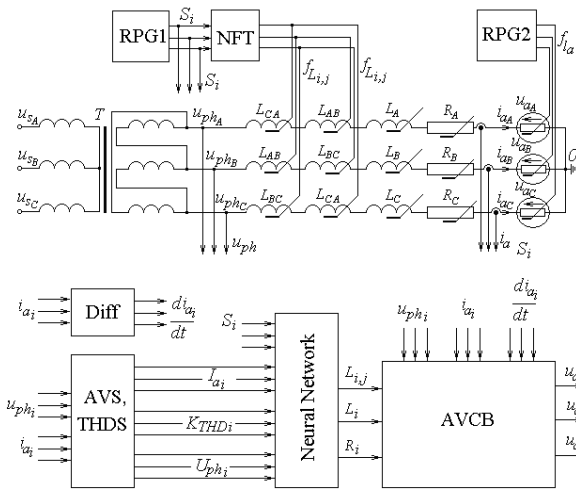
RPG1
$S_i$
NFT
RPG2
$f_{l_a}$
$S_i$
$f_{L_{i,j}}$
$f_{L_{i,j}}$
$u_{s_A}$
$T$
$u_{ph_A}$
$L_{CA}$
$L_{AB}$
$L_A$
$R_A$
$i_{a_A}$
$u_{a_A}$
$u_{s_B}$
$u_{ph_B}$
$L_{AB}$
$L_{BC}$
$L_B$
$R_B$
$i_{a_B}$
$u_{a_B}$
$u_{s_C}$
$u_{ph_C}$
$L_{BC}$
$L_{CA}$
$L_C$
$R_C$
$i_{a_C}$
$u_{a_C}$
$u_{ph}$
$i_a$
$S_i$
$i_{a_i}$
Diff
$di_{a_i}$
$dt$
$S_i$
Neural Network
$u_{ph_i}$
$i_{a_i}$
$\frac{di_{a_i}}{dt}$
AVS,
THDS
$u_{ph_i}$
$i_{a_i}$
$I_{a_i}$
$K_{THDi}$
$U_{ph_i}$
$L_{i,j}$
$L_i$
$R_i$
AVCB